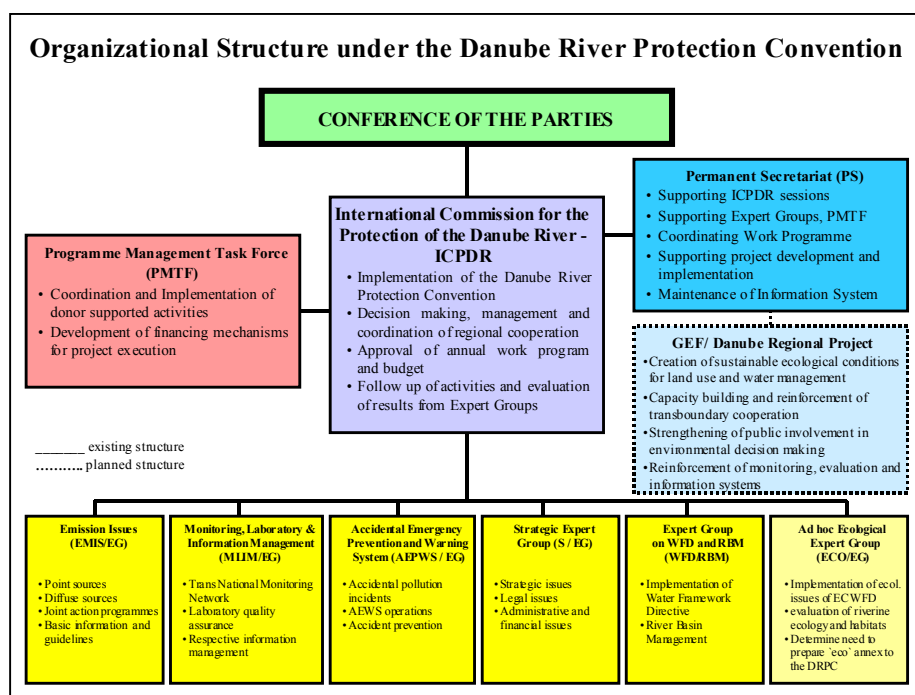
Organizational Structure under the Danube River Protection Convention

CONFERENCE OF THE PARTIES

Permanent Secretariat (PS)
- Supporting ICPDR sessions
- Supporting Expert Groups, PMTF
- Coordinating Work Programme
- Supporting project development and implementation
- Maintenance of Information System

International Commission for the Protection of the Danube River - ICPDR
- Implementation of the Danube River Protection Convention
- Decision making, management and coordination of regional cooperation
- Approval of annual work program and budget
- Follow up of activities and evaluation of results from Expert Groups

Programme Management Task Force (PMTF)
- Coordination and Implementation of donor supported activities
- Development of financing mechanisms for project execution

GEF/ Danube Regional Project
- Creation of sustainable ecological conditions for land use and water management
- Capacity building and reinforcement of transboundary cooperation
- Strengthening of public involvement in environmental decision making
- Reinforcement of monitoring, evaluation and information systems

_______ existing structure
.......... planned structure

Emission Issues (EMIS/EG)
- Point sources
- Diffuse sources
- Joint action programmes
- Basic information and guidelines

Monitoring, Laboratory & Information Management (MLIM/EG)
- Trans National Monitoring Network
- Laboratory quality assurance
- Respective information management

Accidental Emergency Prevention and Warning System (AEPWS / EG)
- Accidental pollution incidents
- AEWS operations
- Accident prevention

Strategic Expert Group (S / EG)
- Strategic issues
- Legal issues
- Administrative and financial issues

Expert Group on WFD and RBM (WFD/RBM)
- Implementation of Water Framework Directive
- River Basin Management

Ad hoc Ecological Expert Group (ECO/EG)
- Implementation of ecol. issues of ECWFD
- evaluation of riverine ecology and habitats
- Determine need to prepare `eco` annex to the DRPC